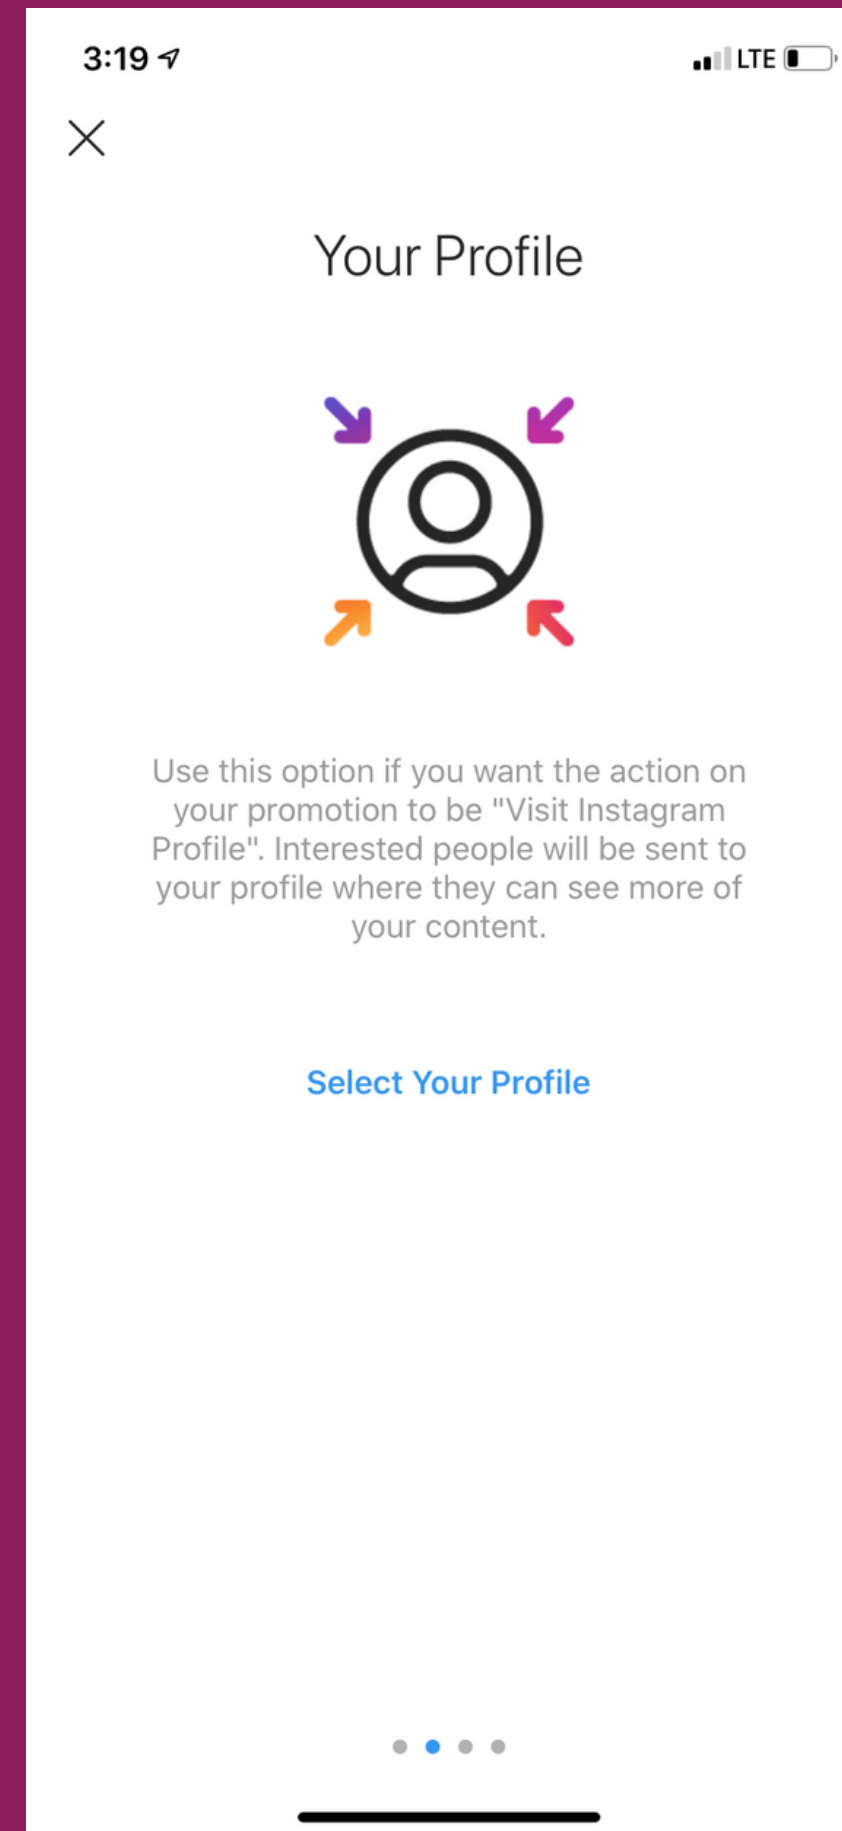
3:19

LTE

Your Profile

Use this option if you want the action on your promotion to be "Visit Instagram Profile". Interested people will be sent to your profile where they can see more of your content.

Select Your Profile